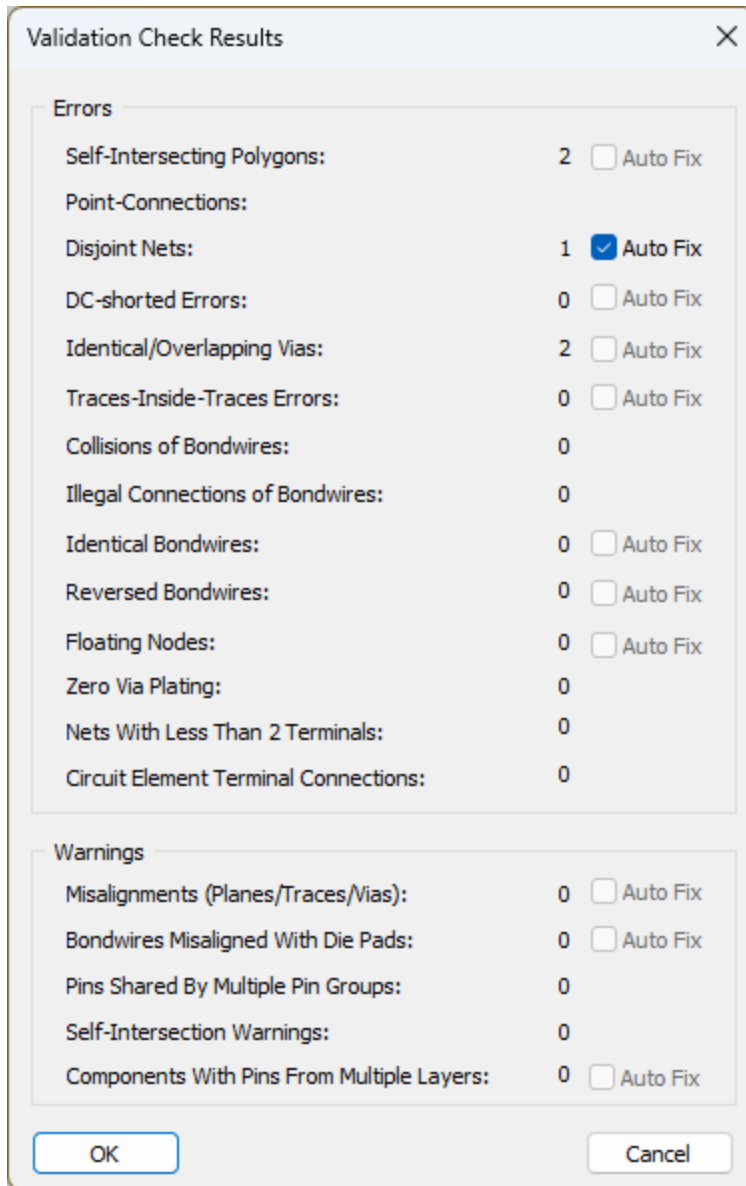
Validation Check Results ×

Errors

Self-Intersecting Polygons: 2 Auto Fix

Point-Connections:

Disjoint Nets: 1 Auto Fix

DC-shorted Errors: 0 Auto Fix

Identical/Overlapping Vias: 2 Auto Fix

Traces-Inside-Traces Errors: 0 Auto Fix

Collisions of Bondwires: 0

Illegal Connections of Bondwires: 0

Identical Bondwires: 0 Auto Fix

Reversed Bondwires: 0 Auto Fix

Floating Nodes: 0 Auto Fix

Zero Via Plating: 0

Nets With Less Than 2 Terminals: 0

Circuit Element Terminal Connections: 0

Warnings

Misalignments (Planes/Traces/Vias): 0 Auto Fix

Bondwires Misaligned With Die Pads: 0 Auto Fix

Pins Shared By Multiple Pin Groups: 0

Self-Intersection Warnings: 0

Components With Pins From Multiple Layers: 0 Auto Fix

OK

Cancel